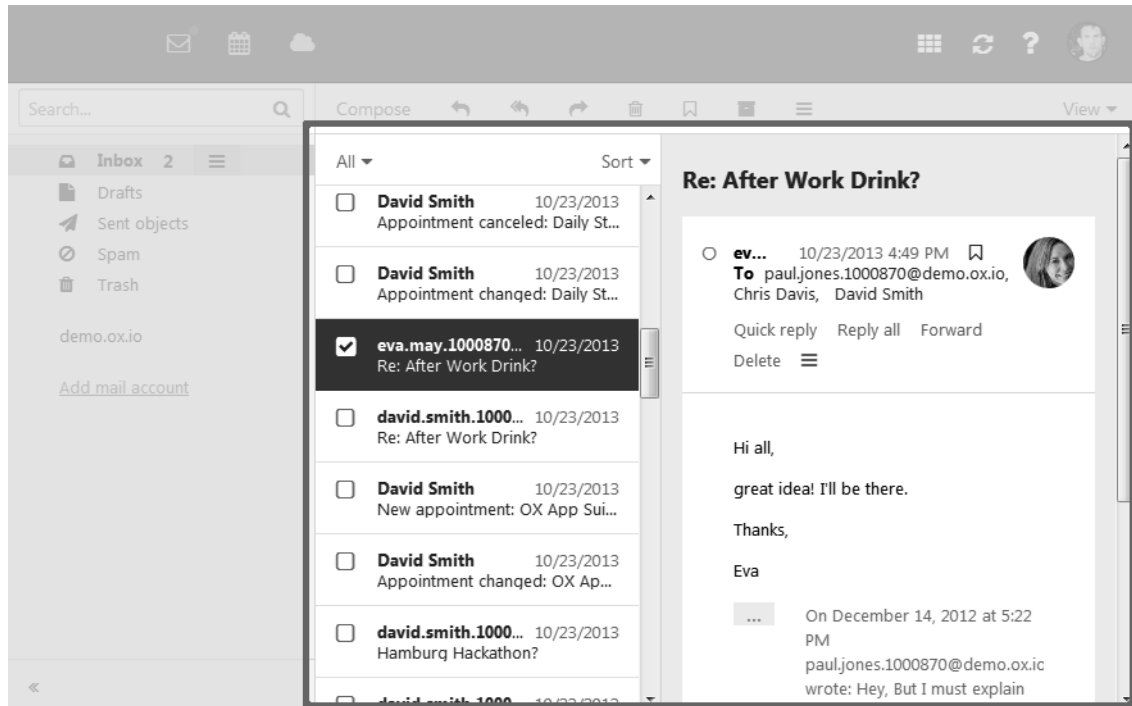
Search...

Compose

View

Inbox 2
Drafts
Sent objects
Spam
Trash

demo.ox.io

Add mail account

All
Sort

David Smith 10/23/2013
Appointment canceled: Daily St...

David Smith 10/23/2013
Appointment changed: Daily St...

eva.may.1000870... 10/23/2013
Re: After Work Drink?

david.smith.1000... 10/23/2013
Re: After Work Drink?

David Smith 10/23/2013
New appointment: OX App Sui...

David Smith 10/23/2013
Appointment changed: OX Ap...

david.smith.1000... 10/23/2013
Hamburg Hackathon?

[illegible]

Re: After Work Drink?

ev... 10/23/2013 4:49 PM
To paul.jones.1000870@demo.ox.io, Chris Davis, David Smith

Quick reply Reply all Forward
Delete

Hi all,

great idea! I'll be there.

Thanks,

Eva

...

On December 14, 2012 at 5:22 PM paul.jones.1000870@demo.ox.ic wrote: Hey, But I must explain